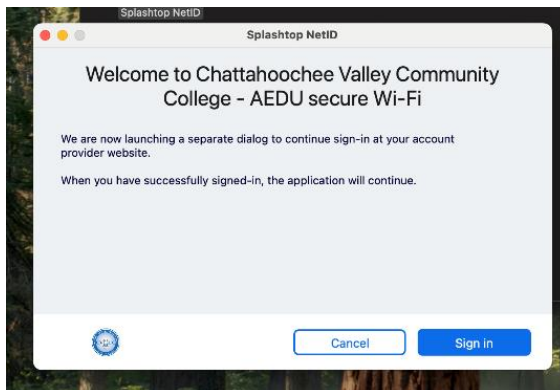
Splashtop NetID

Splashtop NetID

Welcome to Chattahoochee Valley Community College - AEDU secure Wi-Fi

We are now launching a separate dialog to continue sign-in at your account provider website.

When you have successfully signed-in, the application will continue.

Cancel

Sign in